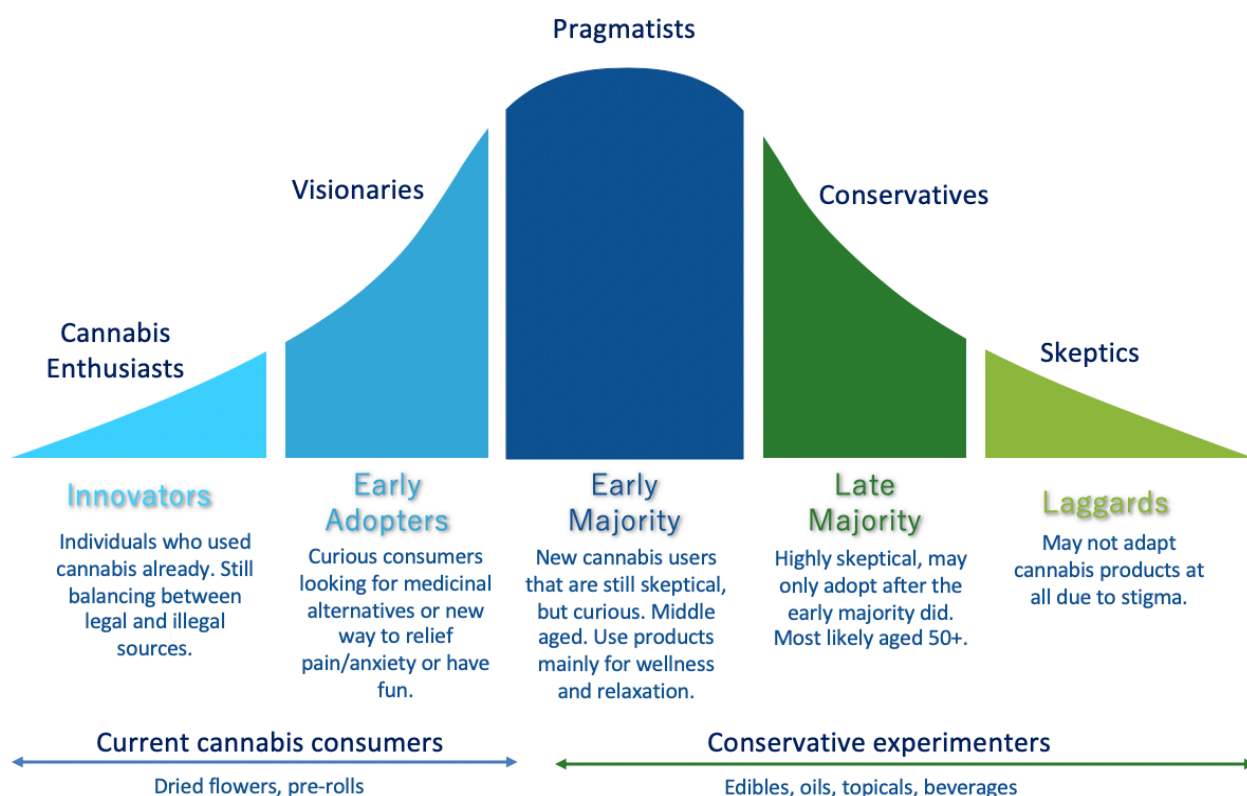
Pragmatists

Visionaries

Conservatives

Cannabis Enthusiasts

Skeptics

Innovators

Individuals who used cannabis already. Still balancing between legal and illegal sources.

Early Adopters

Curious consumers looking for medicinal alternatives or new way to relief pain/anxiety or have fun.

Early Majority

New cannabis users that are still skeptical, but curious. Middle aged. Use products mainly for wellness and relaxation.

Late Majority

Highly skeptical, may only adopt after the early majority did. Most likely aged 50+.

Laggards

May not adapt cannabis products at all due to stigma.

Current cannabis consumers

Dried flowers, pre-rolls

Conservative experimenters

Edibles, oils, topicals, beverages